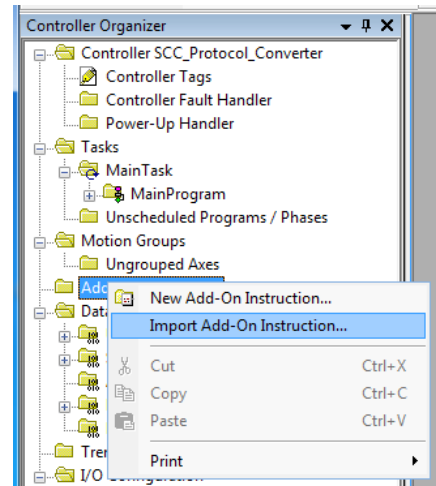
Controller Organizer

Controller SCC_Protocol_Converter
Controller Tags
Controller Fault Handler
Power-Up Handler
Tasks
MainTask
MainProgram
Unscheduled Programs / Phases
Motion Groups
Ungrouped Axes
Add
Data
Tren
I/O Configuration

New Add-On Instruction...
Import Add-On Instruction...
Cut Ctrl+X
Copy Ctrl+C
Paste Ctrl+V
Print